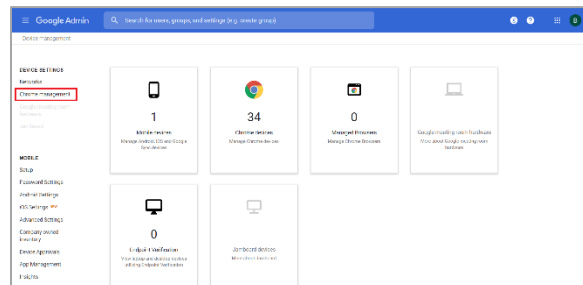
Google Admin

Search for users, groups, and settings (e.g. create group)

Device management

DEVICE SETTINGS
Networks
Chrome management
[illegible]
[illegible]
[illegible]

MOBILE
Setup
Password Settings
Android Settings
iOS Settings
Advanced Settings
Company owned inventory
Device Approvals
App Management
Insights

1
Mobile devices
Manage Android, iOS and Google Sync devices

34
Chrome devices
Manage Chrome devices

0
Managed Browsers
Manage Chrome Browsers

Google meeting room hardware
More about Google meeting room hardware

0
Endpoint Verification
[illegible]

Jamboard devices
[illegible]